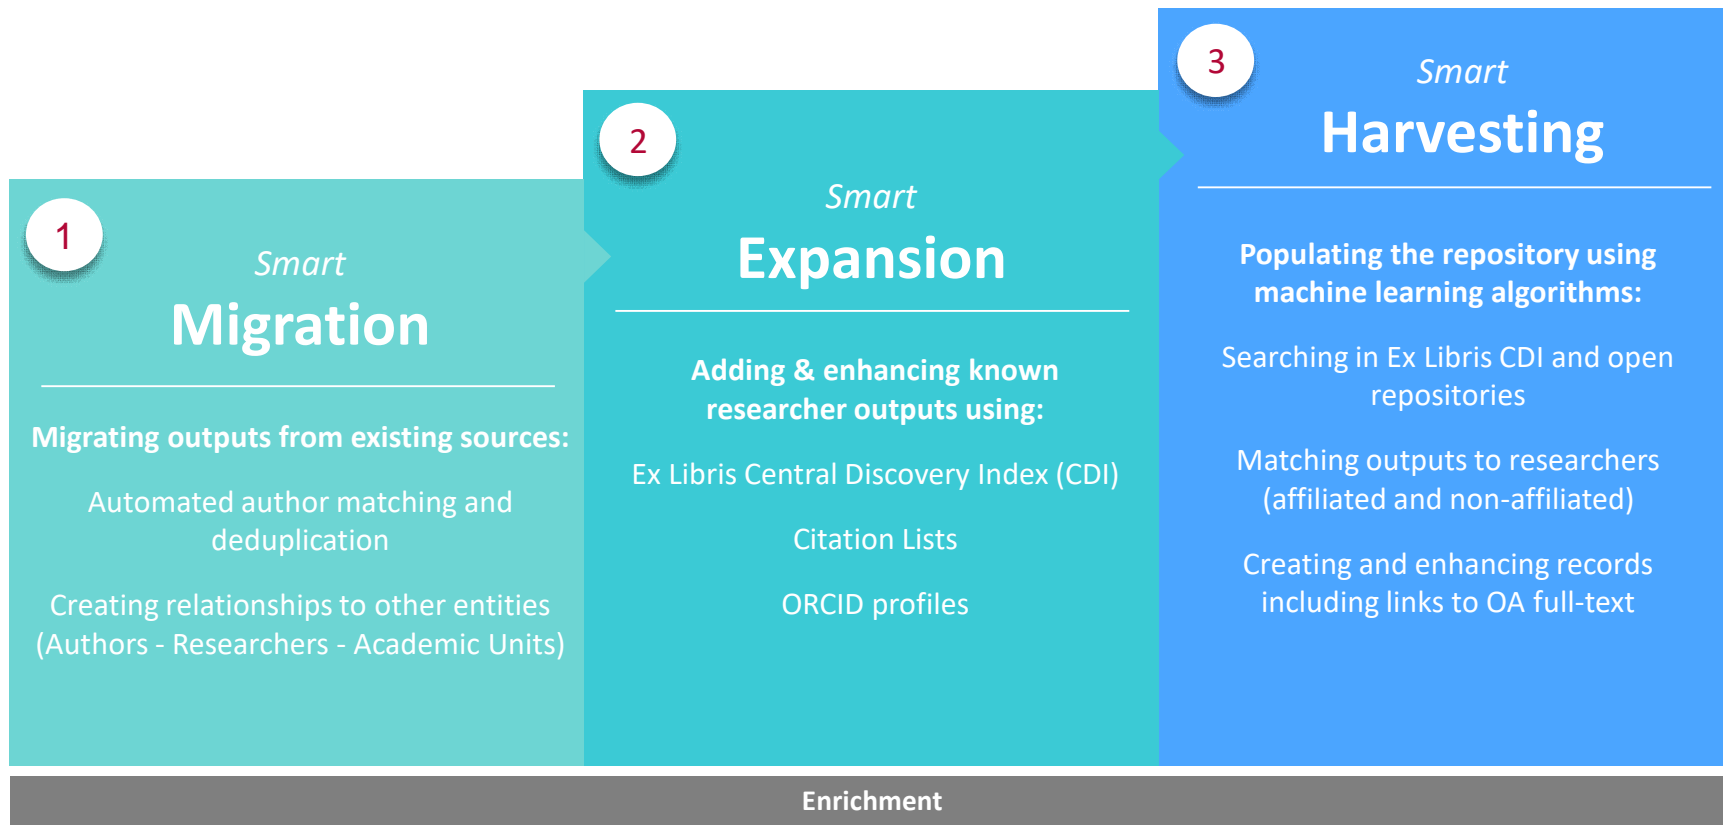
1

Smart
Migration

Migrating outputs from existing sources:

Automated author matching and deduplication

Creating relationships to other entities (Authors - Researchers - Academic Units)

2

Smart
Expansion

Adding & enhancing known researcher outputs using:

Ex Libris Central Discovery Index (CDI)

Citation Lists

ORCID profiles

3

Smart
Harvesting

Populating the repository using machine learning algorithms:

Searching in Ex Libris CDI and open repositories

Matching outputs to researchers (affiliated and non-affiliated)

Creating and enhancing records including links to OA full-text

Enrichment